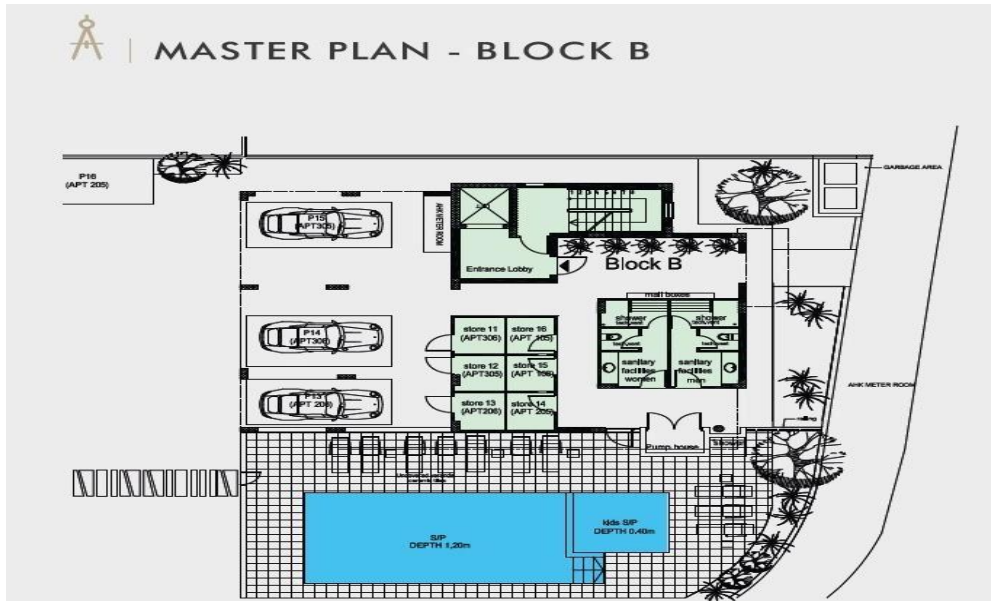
MASTER PLAN - BLOCK B

P16
(APT 205)

GARBAGE AREA

P15
(APT305)

AHK METER ROOM

Entrance Lobby

Block B

mail boxes

shower

shower

store 11
(APT306)

store 16
(APT 105)

P14
(APT306)

store 12
(APT305)

store 15
(APT 106)

sanitary facilities women

sanitary facilities men

AHK METER ROOM

P13
(APT 206)

store 13
(APT206)

store 14
(APT 205)

Pump house

S/P
DEPTH 1,20m

kids S/P
DEPTH 0,40m